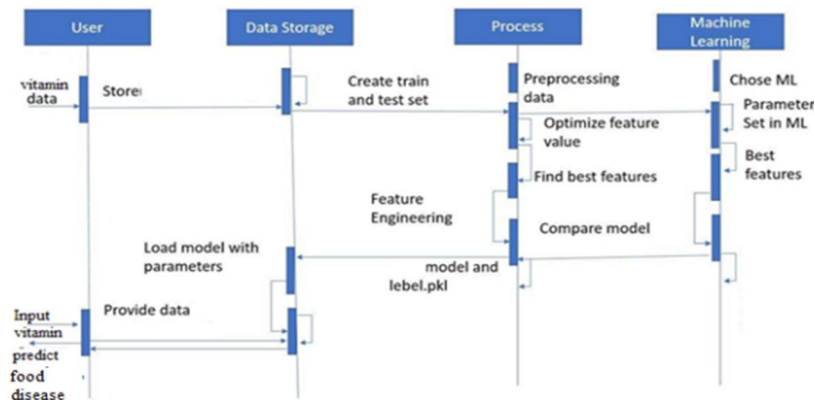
User

Data Storage

Process

Machine Learning

vitamin data

Store

Create train and test set

Preprocessing data

Chose ML

Parameter Set in ML

Optimize feature value

Best features

Find best features

Feature Engineering

Compare model

Load model with parameters

model and lebel.pkl

Provide data

Input vitamin

predict food disease